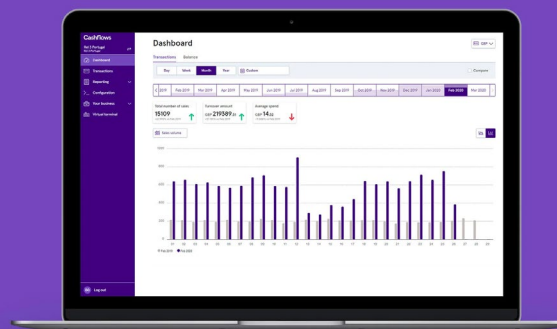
Cashflows

Dashboard

Transactions
Reporting
Configuration
Your business
Virtual terminal

Log out

Dashboard

GBP

Transactions Balance

Day Week Month Year Custom

Compare

Feb 2019 Mar 2019 Apr 2019 May 2019 Jun 2019 Jul 2019 Aug 2019 Sep 2019 Oct 2019 Nov 2019 Dec 2019 Jan 2020 Feb 2020 Mar 2020

Total number of sales
15109

Turnover amount
GBP 219589.31

Average spend
GBP 14.53

Sales volume

1000
800
600
400
200
0

01 02 03 04 05 06 07 08 09 10 11 12 13 14 15 16 17 18 19 20 21 22 23 24 25 26 27 28 29